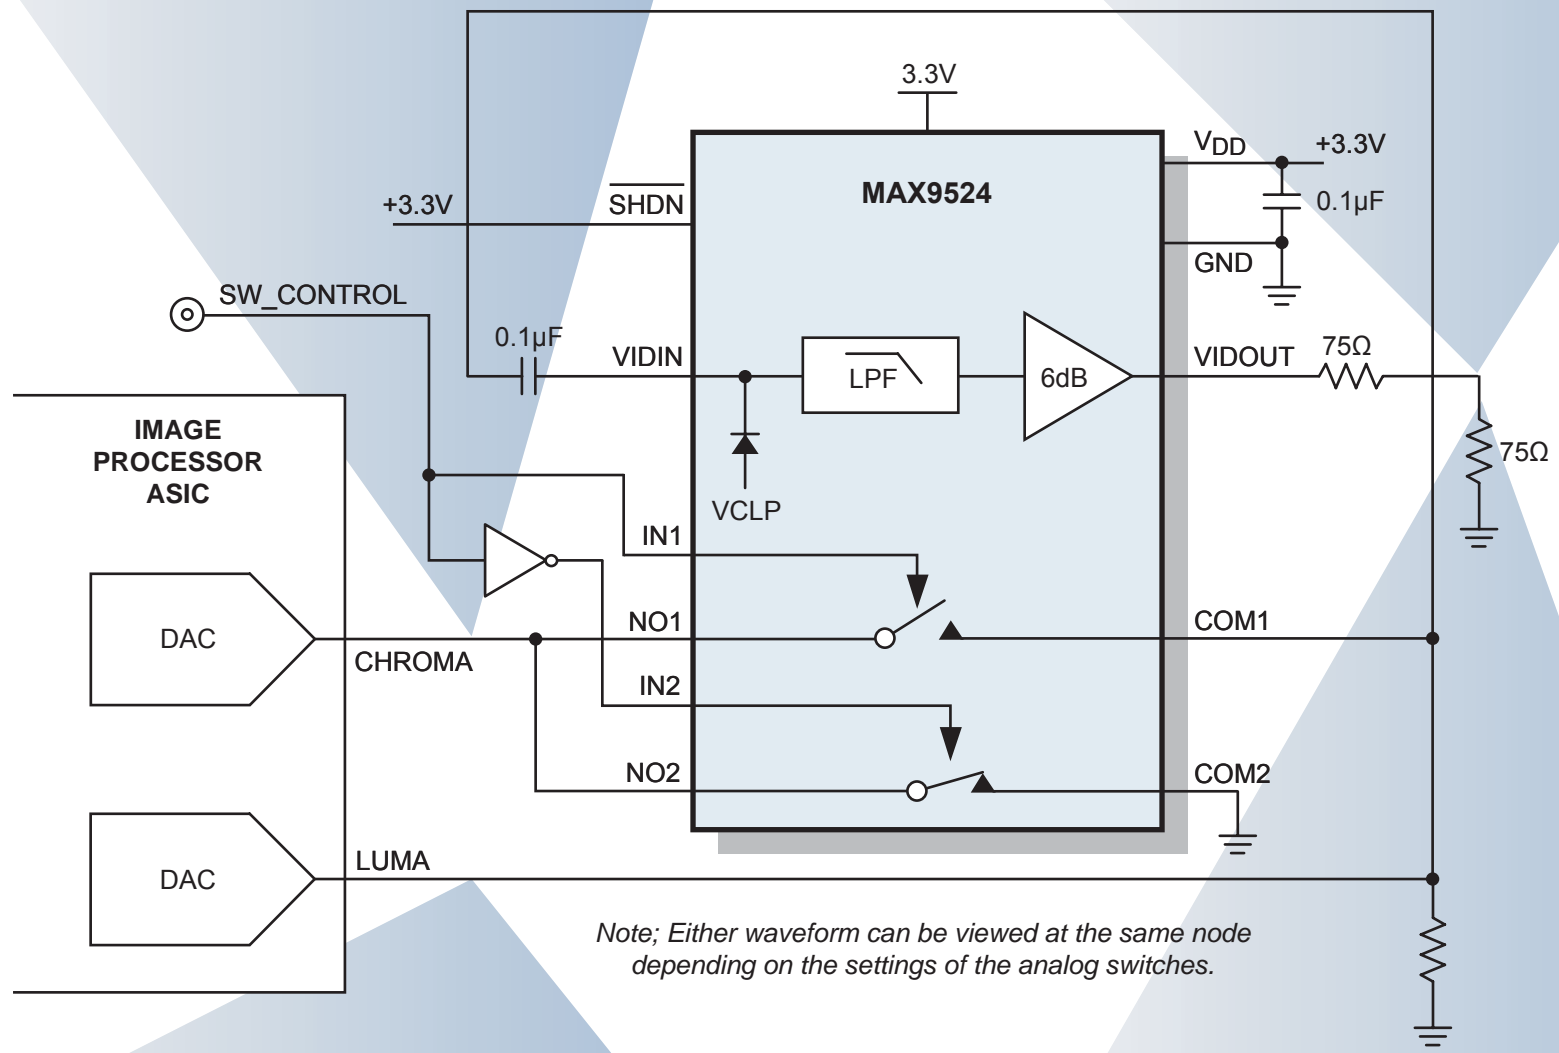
3.3V

MAX9524

$V_{DD}$

+3.3V

0.1µF

GND

+3.3V

$\overline{SHDN}$

SW_CONTROL

0.1µF

VIDIN

LPF

6dB

VIDOUT

75Ω

75Ω

IMAGE PROCESSOR ASIC

VCLP

IN1

DAC

NO1

COM1

CHROMA

IN2

NO2

COM2

DAC

LUMA

Note; Either waveform can be viewed at the same node depending on the settings of the analog switches.